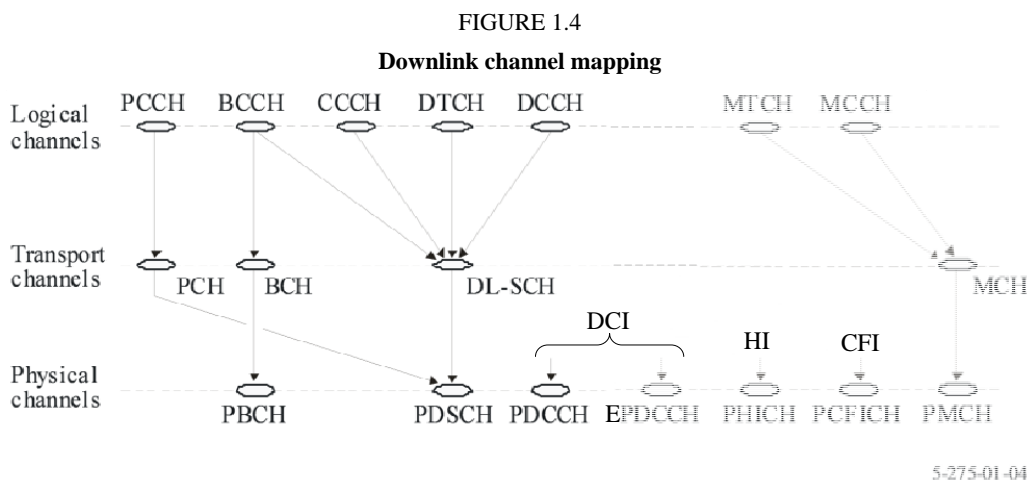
FIGURE 1.4

**Downlink channel mapping**

Logical channels

PCCH BCCH CCCH DTCH DCCH MTCH MCCH

Transport channels

PCH BCH DL-SCH MCH

DCI

HI CFI

Physical channels

PBCH PDSCH PDCCH EPDCCH PHICH PCFICH PMCH

5-275-01-04